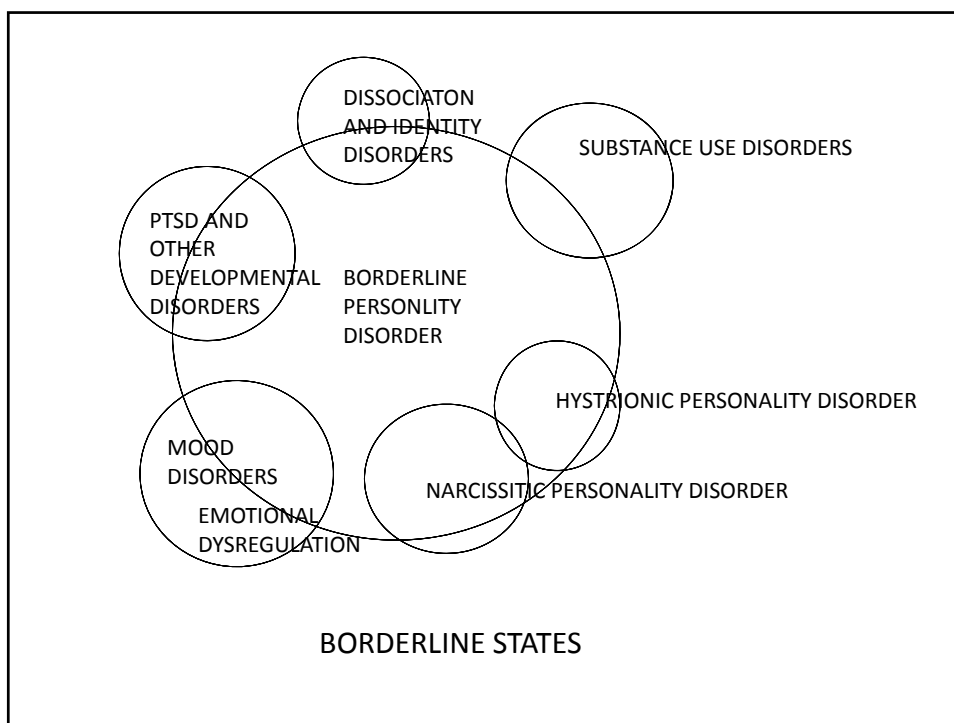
DISSOCIATON AND IDENTITY DISORDERS

SUBSTANCE USE DISORDERS

PTSD AND OTHER DEVELOPMENTAL DISORDERS

BORDERLINE PERSONLITY DISORDER

HYSTRIONIC PERSONALITY DISORDER

MOOD DISORDERS

EMOTIONAL DYSREGULATION

NARCISSITIC PERSONALITY DISORDER

BORDERLINE STATES